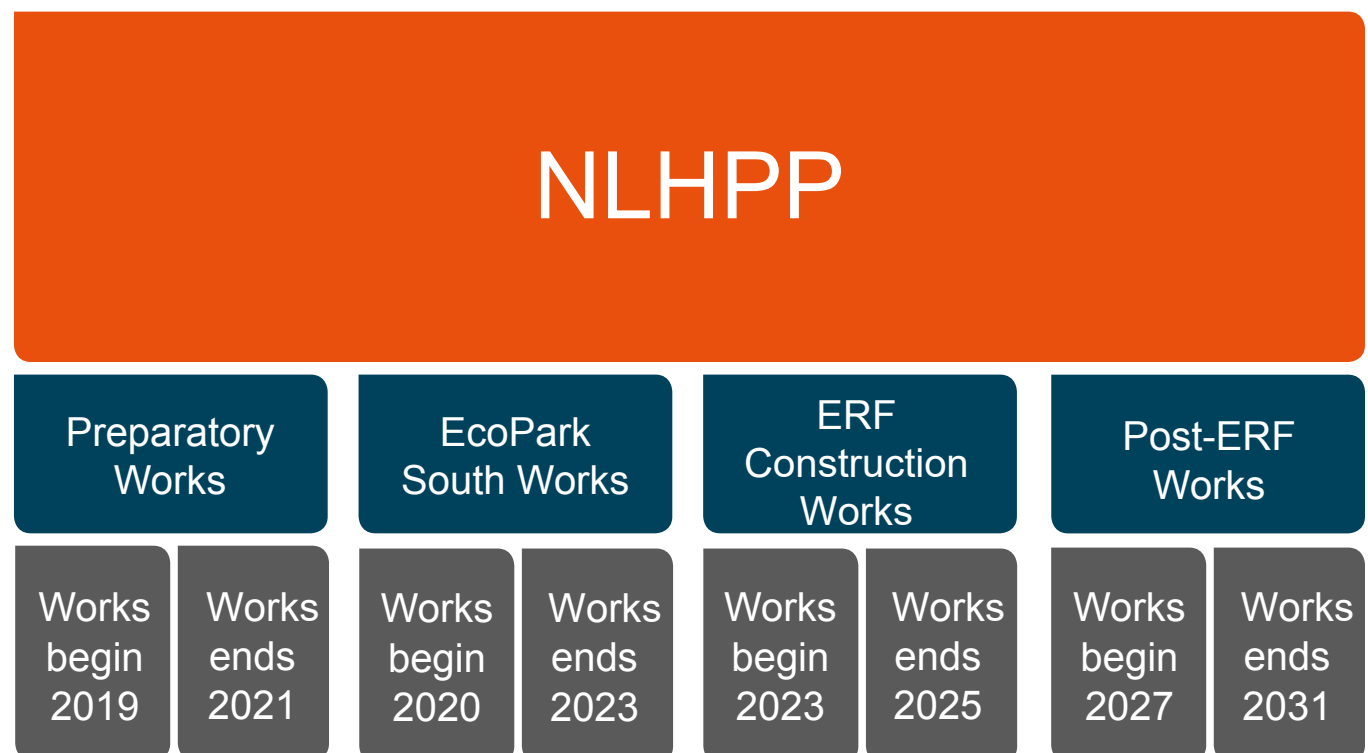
NLHPP

Preparatory Works

Works begin 2019

Works ends 2021

EcoPark South Works

Works begin 2020

Works ends 2023

ERF Construction Works

Works begin 2023

Works ends 2025

Post-ERF Works

Works begin 2027

Works ends 2031